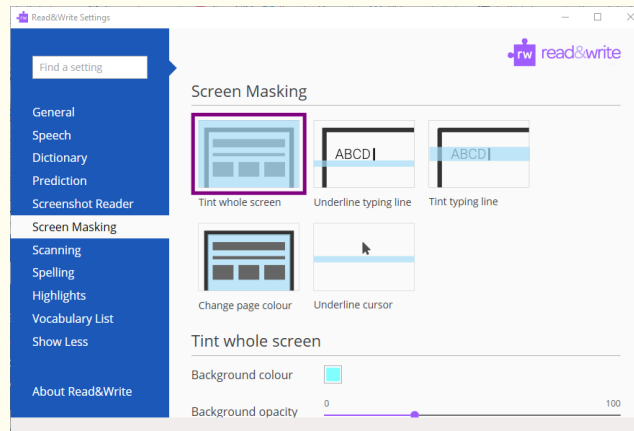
Read&Write Settings

Find a setting

General
Speech
Dictionary
Prediction
Screenshot Reader
Screen Masking
Scanning
Spelling
Highlights
Vocabulary List
Show Less

About Read&Write

rw read&write

Screen Masking

Tint whole screen

ABCD

Underline typing line

ABCD

Tint typing line

Change page colour

Underline cursor

Tint whole screen

Background colour

Background opacity

0

100